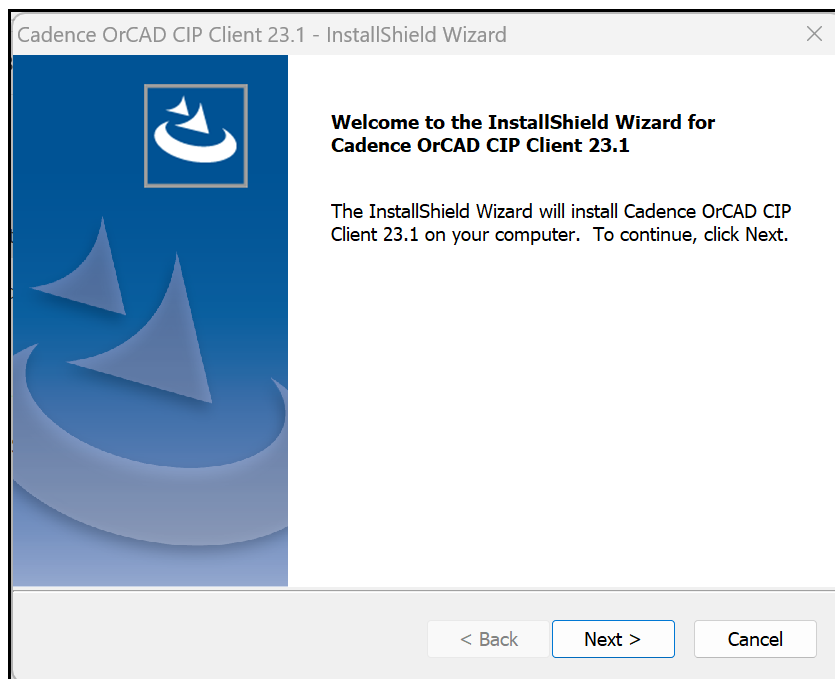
Cadence OrCAD CIP Client 23.1 - InstallShield Wizard

Welcome to the InstallShield Wizard for Cadence OrCAD CIP Client 23.1

The InstallShield Wizard will install Cadence OrCAD CIP Client 23.1 on your computer. To continue, click Next.

< Back
Next >
Cancel